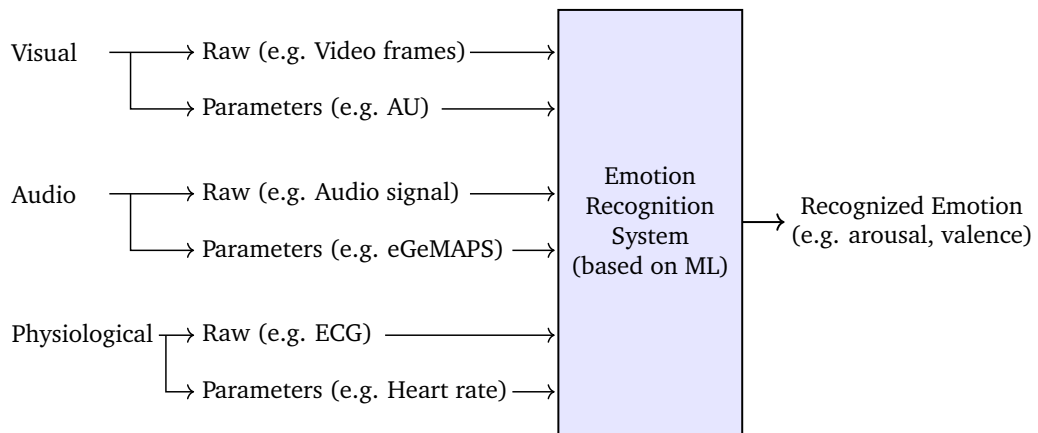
Visual

Raw (e.g. Video frames)

Parameters (e.g. AU)

Audio

Raw (e.g. Audio signal)

Parameters (e.g. eGeMAPS)

Physiological

Raw (e.g. ECG)

Parameters (e.g. Heart rate)

Emotion Recognition System (based on ML)

Recognized Emotion (e.g. arousal, valence)